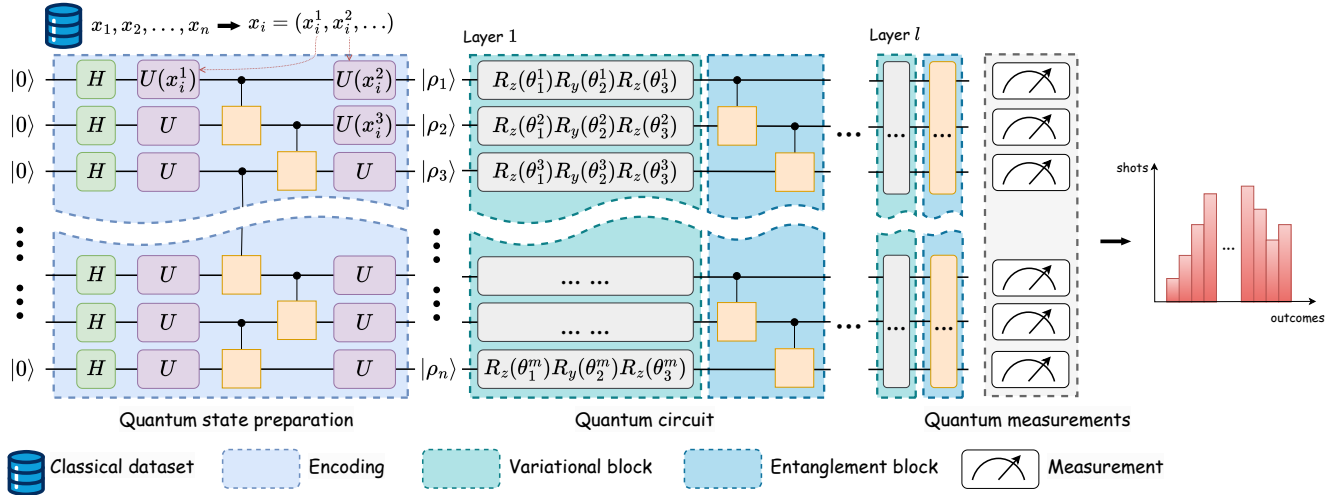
$x_1, x_2, \ldots, x_n \rightarrow x_i = (x_i^1, x_i^2, \ldots)$

Layer 1

Layer $l$

$|0\rangle$ $H$ $U(x_i^1)$ $U(x_i^2)$ $|\rho_1\rangle$ $R_z(\theta_1^1)R_y(\theta_2^1)R_z(\theta_3^1)$

$|0\rangle$ $H$ $U$ $U(x_i^3)$ $|\rho_2\rangle$ $R_z(\theta_1^2)R_y(\theta_2^2)R_z(\theta_3^2)$

$|0\rangle$ $H$ $U$ $U$ $|\rho_3\rangle$ $R_z(\theta_1^3)R_y(\theta_2^3)R_z(\theta_3^3)$

$H$ $U$ $U$ ... ...

$H$ $U$ $U$ ... ...

$|0\rangle$ $H$ $U$ $U$ $|\rho_n\rangle$ $R_z(\theta_1^m)R_y(\theta_2^m)R_z(\theta_3^m)$

shots

outcomes

Quantum state preparation

Quantum circuit

Quantum measurements

Classical dataset

Encoding

Variational block

Entanglement block

Measurement